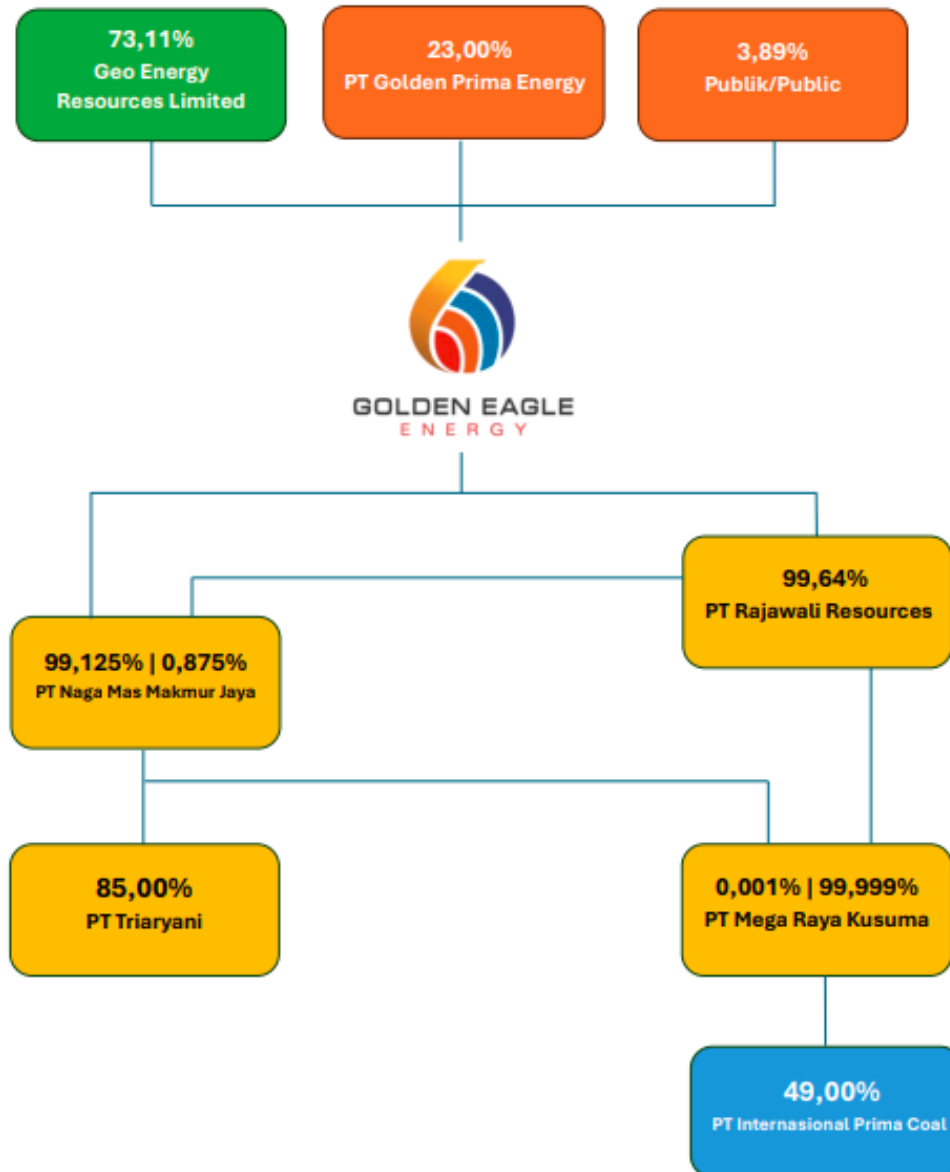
73,11%
Geo Energy Resources Limited

23,00%
PT Golden Prima Energy

3,89%
Publik/Public

GOLDEN EAGLE
ENERGY

99,64%
PT Rajawali Resources

99,125% | 0,875%
PT Naga Mas Makmur Jaya

85,00%
PT Triaryani

0,001% | 99,999%
PT Mega Raya Kusuma

49,00%
PT Internasional Prima Coal